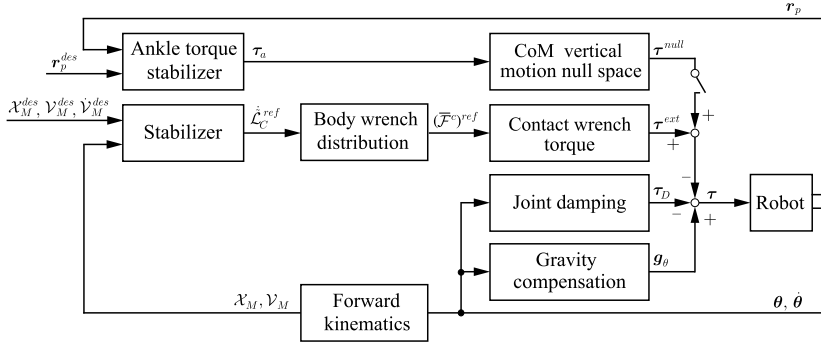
$\boldsymbol{r}_p$

$\boldsymbol{r}_p^{des}$

Ankle torque stabilizer

$\boldsymbol{\tau}_a$

CoM vertical motion null space

$\boldsymbol{\tau}^{null}$

$\mathcal{X}_M^{des}, \mathcal{V}_M^{des}, \dot{\mathcal{V}}_M^{des}$

Stabilizer

$\dot{\mathcal{L}}_C^{ref}$

Body wrench distribution

$(\overline{\mathcal{F}}^c)^{ref}$

Contact wrench torque

$\boldsymbol{\tau}^{ext}$

+

+

−

Joint damping

$\boldsymbol{\tau}_D$

−

$\boldsymbol{\tau}$

+

Robot

Gravity compensation

$\boldsymbol{g}_\theta$

$\mathcal{X}_M, \mathcal{V}_M$

Forward kinematics

$\boldsymbol{\theta}, \dot{\boldsymbol{\theta}}$